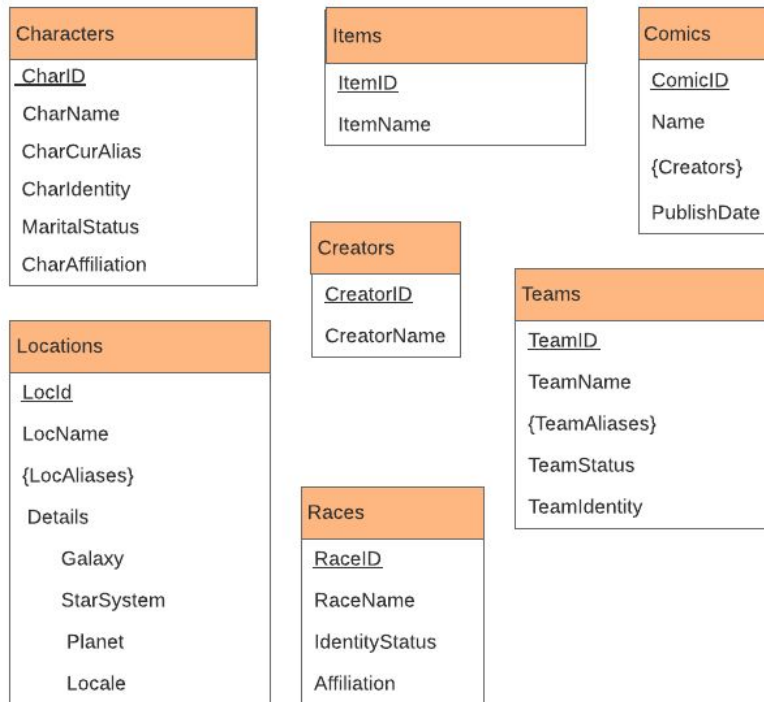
Characters
CharID
CharName
CharCurAlias
CharIdentity
MaritalStatus
CharAffiliation

Items
ItemID
ItemName

Comics
ComicID
Name
{Creators}
PublishDate

Creators
CreatorID
CreatorName

Teams
TeamID
TeamName
{TeamAliases}
TeamStatus
TeamIdentity

Locations
LocId
LocName
{LocAliases}
Details
Galaxy
StarSystem
Planet
Locale

Races
RaceID
RaceName
IdentityStatus
Affiliation